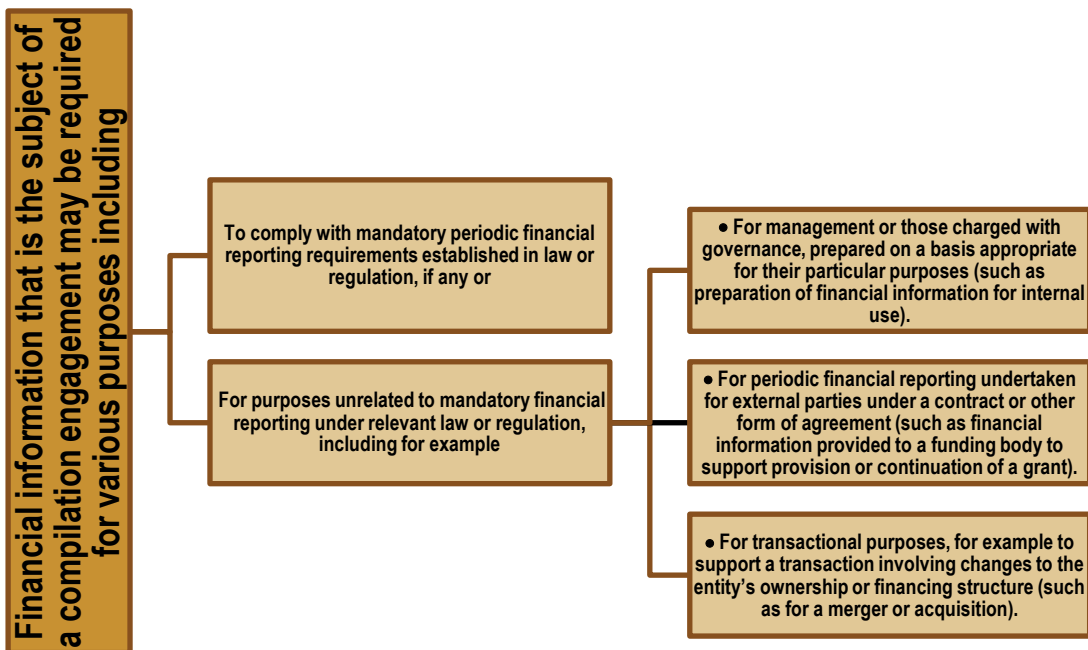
Financial information that is the subject of a compilation engagement may be required for various purposes including

To comply with mandatory periodic financial reporting requirements established in law or regulation, if any or

For purposes unrelated to mandatory financial reporting under relevant law or regulation, including for example

● For management or those charged with governance, prepared on a basis appropriate for their particular purposes (such as preparation of financial information for internal use).

● For periodic financial reporting undertaken for external parties under a contract or other form of agreement (such as financial information provided to a funding body to support provision or continuation of a grant).

● For transactional purposes, for example to support a transaction involving changes to the entity's ownership or financing structure (such as for a merger or acquisition).